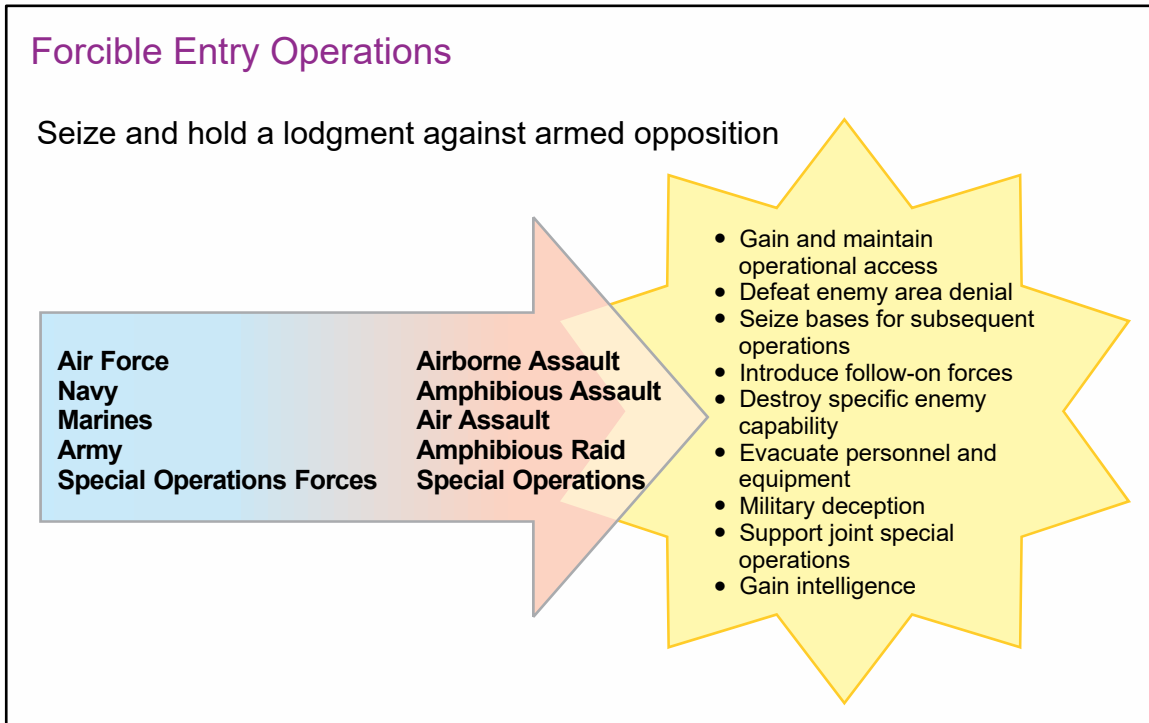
Forcible Entry Operations

Seize and hold a lodgment against armed opposition

Air Force
Navy
Marines
Army
Special Operations Forces

Airborne Assault
Amphibious Assault
Air Assault
Amphibious Raid
Special Operations

- Gain and maintain operational access
- Defeat enemy area denial
- Seize bases for subsequent operations
- Introduce follow-on forces
- Destroy specific enemy capability
- Evacuate personnel and equipment
- Military deception
- Support joint special operations
- Gain intelligence